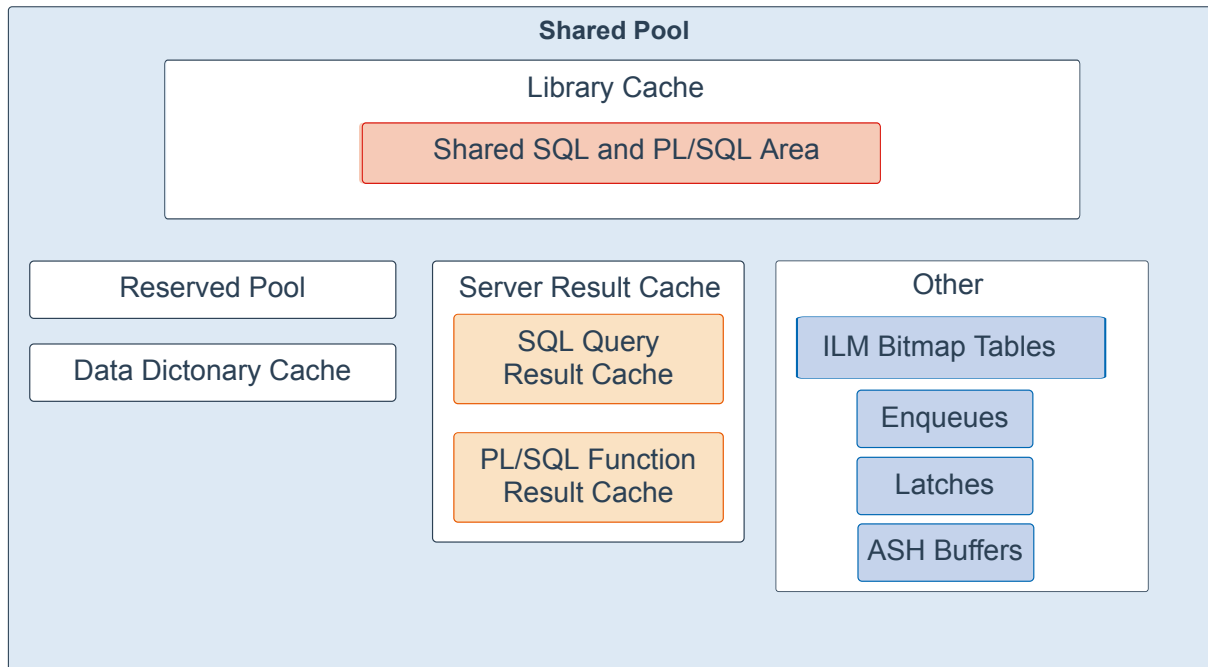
Shared Pool

Library Cache

Shared SQL and PL/SQL Area

Reserved Pool

Data Dictonary Cache

Server Result Cache

SQL Query Result Cache

PL/SQL Function Result Cache

Other

ILM Bitmap Tables

Enqueues

Latches

ASH Buffers